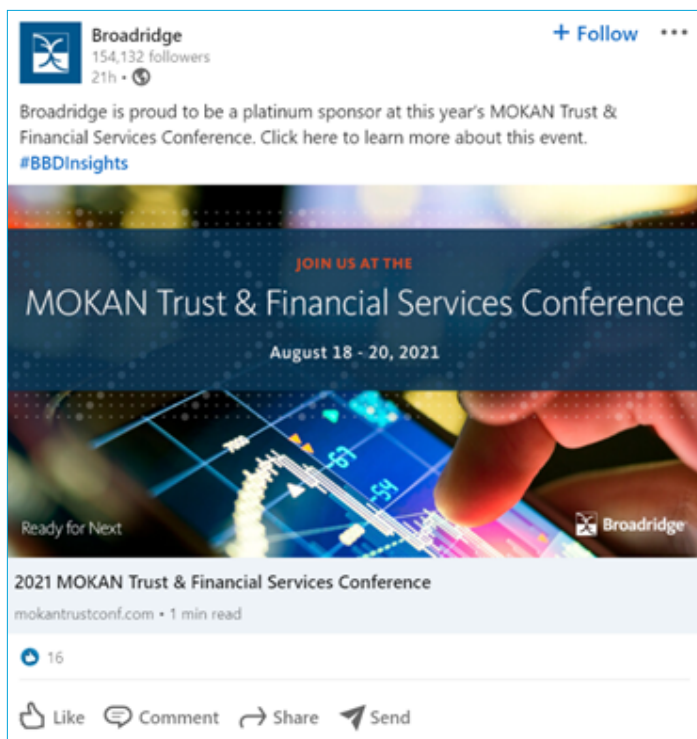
Broadridge
154,132 followers
21h •

+ Follow

Broadridge is proud to be a platinum sponsor at this year's MOKAN Trust & Financial Services Conference. Click here to learn more about this event. #BBDInsights

JOIN US AT THE
MOKAN Trust & Financial Services Conference
August 18 - 20, 2021

Ready for Next
Broadridge

2021 MOKAN Trust & Financial Services Conference
mokantrustconf.com • 1 min read

16

Like Comment Share Send